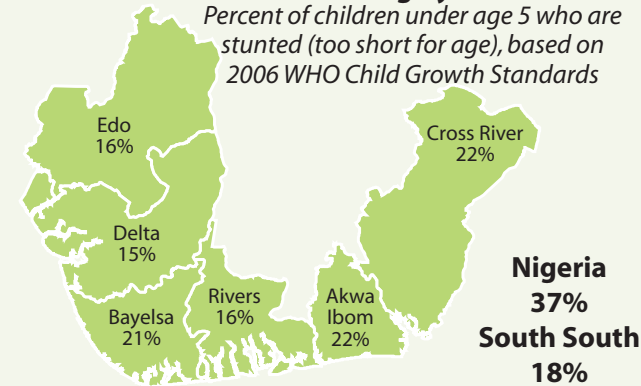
Percent of children under age 5 who are stunted (too short for age), based on 2006 WHO Child Growth Standards

Edo
16%

Cross River
22%

Delta
15%

Bayelsa
21%

Rivers
16%

Akwa Ibom
22%

Nigeria
37%
South South
18%